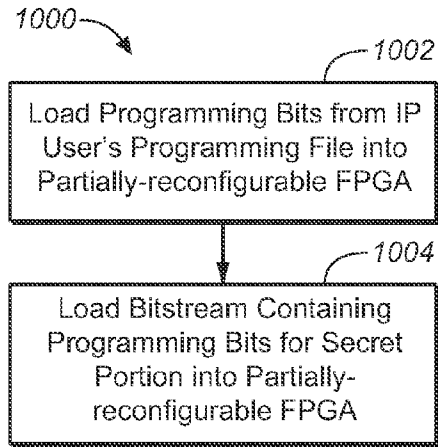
1000

1002

Load Programming Bits from IP User's Programming File into Partially-reconfigurable FPGA

1004

Load Bitstream Containing Programming Bits for Secret Portion into Partially-reconfigurable FPGA